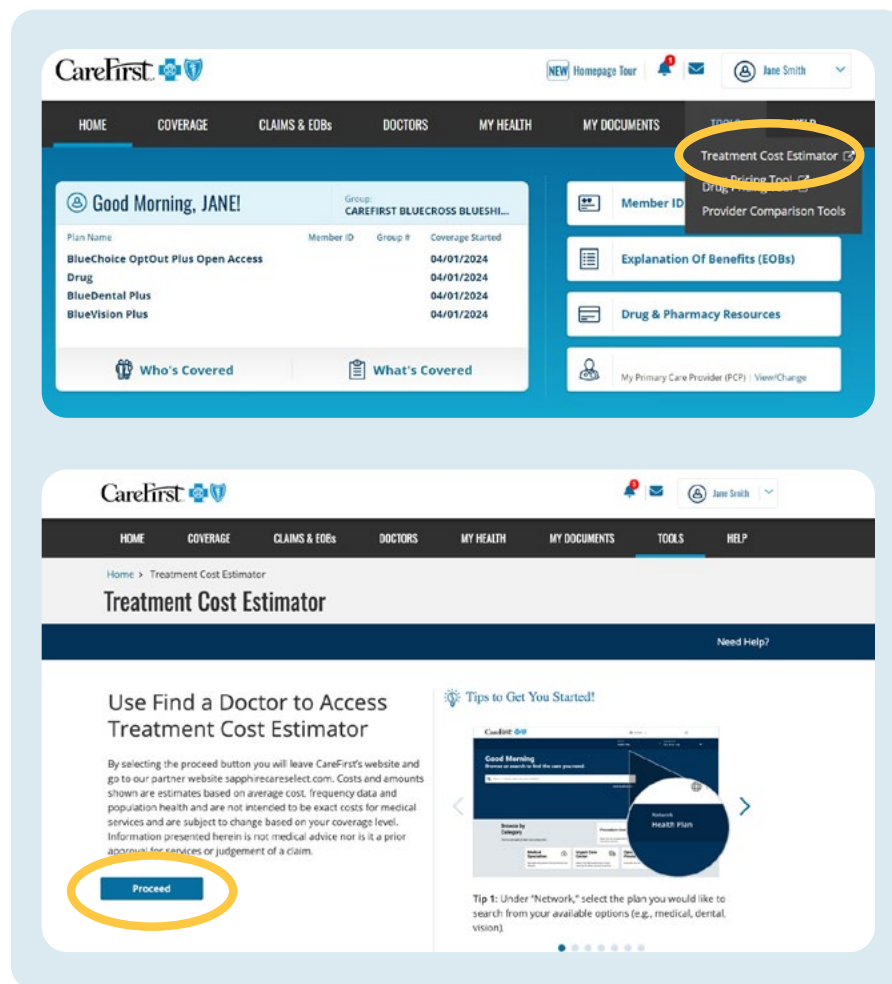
CareFirst

NEW Homepage Tour

Jane Smith

HOME COVERAGE CLAIMS & EOBs DOCTORS MY HEALTH MY DOCUMENTS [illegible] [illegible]

Treatment Cost Estimator
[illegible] Pricing Tool
Provider Comparison Tools

Good Morning, JANE!

Group:
CAREFIRST BLUECROSS BLUESHI...

| Plan Name | Member ID | Group # | Coverage Started |
|---|---|---|---|
| BlueChoice OptOut Plus Open Access | | | 04/01/2024 |
| Drug | | | 04/01/2024 |
| BlueDental Plus | | | 04/01/2024 |
| BlueVision Plus | | | 04/01/2024 |

Who's Covered

What's Covered

Member ID

Explanation Of Benefits (EOBs)

Drug & Pharmacy Resources

My Primary Care Provider (PCP) | View/Change

CareFirst

Jane Smith

HOME COVERAGE CLAIMS & EOBs DOCTORS MY HEALTH MY DOCUMENTS TOOLS HELP

Home > Treatment Cost Estimator

Treatment Cost Estimator

Need Help?

Use Find a Doctor to Access Treatment Cost Estimator

By selecting the proceed button you will leave CareFirst's website and go to our partner website sapphirecareselect.com. Costs and amounts shown are estimates based on average cost, frequency data and population health and are not intended to be exact costs for medical services and are subject to change based on your coverage level. Information presented herein is not medical advice nor is it a prior approval for services or judgement of a claim.

Proceed

Tips to Get You Started!

Good Morning

Network
Health Plan

Tip 1: Under "Network," select the plan you would like to search from your available options (e.g., medical, dental, vision).